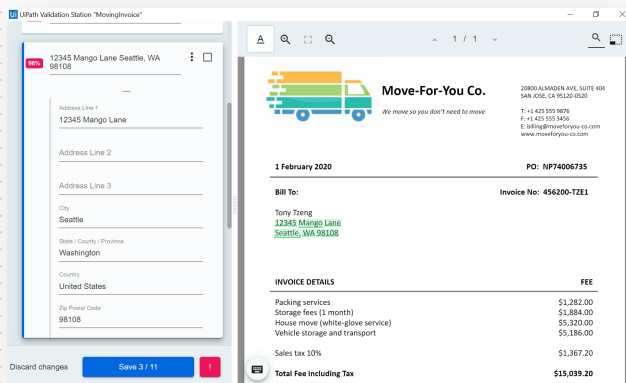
UiPath Validation Station "MovingInvoice"

96%

12345 Mango Lane Seattle, WA 98108

—

Address Line 1
12345 Mango Lane

Address Line 2

Address Line 3

City
Seattle

State / County / Province
Washington

Country
United States

Zip Postal Code
98108

Discard changes

Save 3 / 11

!

1 / 1

Move-For-You Co.

We move so you don't need to move

20800 ALMADEN AVE, SUITE 404
SAN JOSE, CA 95120-0520

T: +1 425 555 9876
F: +1 425 555 3456
E: billing@moveforyou-co.com
www.moveforyou-co.com

1 February 2020

PO: NP74006735

Bill To:

Invoice No: 456200-TZE1

Tony Tzeng
12345 Mango Lane
Seattle, WA 98108

| INVOICE DETAILS | FEE |
|---|---|
| Packing services | \$1,282.00 |
| Storage fees (1 month) | \$1,884.00 |
| House move (white-glove service) | \$5,320.00 |
| Vehicle storage and transport | \$5,186.00 |
| Sales tax 10% | \$1,367.20 |
| Total Fee including Tax | \$15,039.20 |